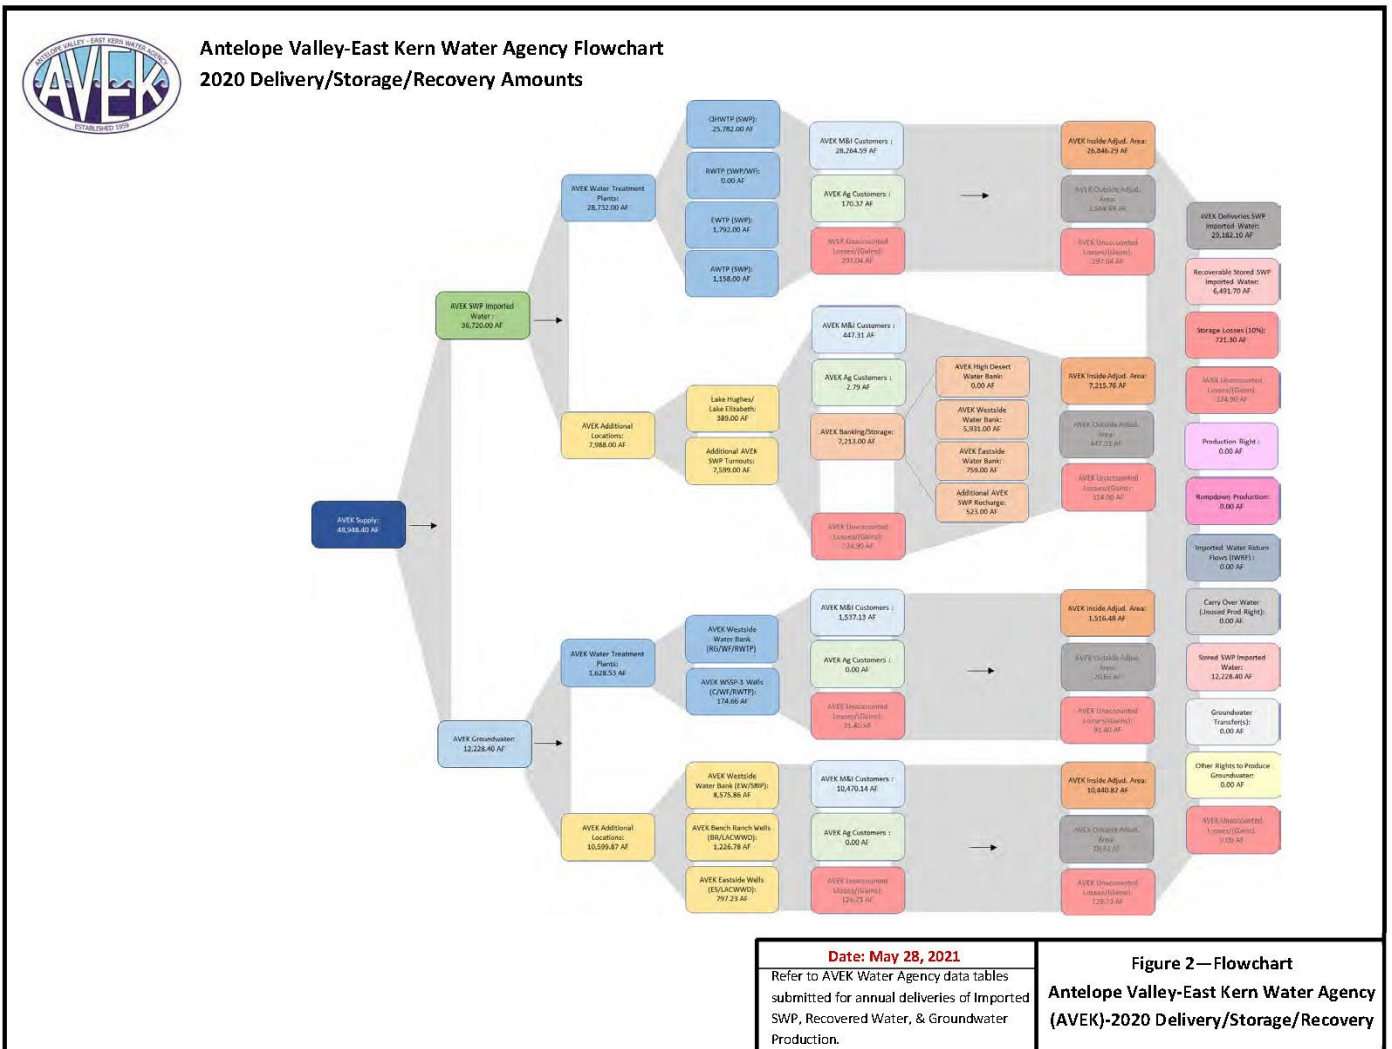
ANTELOPE VALLEY - EAST KERN WATER AGENCY
AVEK
ESTABLISHED 1959

Antelope Valley-East Kern Water Agency Flowchart
2020 Delivery/Storage/Recovery Amounts

AVEK Supply: 48,948.40 AF

AVEK SWP Imported Water: 36,720.00 AF

AVEK Water Treatment Plants: 28,732.00 AF

QHWTP (SWP): 25,782.00 AF

RWTP (SWP/WF): 0.00 AF

EWTP (SWP): 1,792.00 AF

AWTP (SWP): 1,158.00 AF

AVEK M&I Customers: 28,264.59 AF

AVEK Ag Customers: 170.37 AF

AVEK Unaccounted Losses/(Gains): 297.04 AF

AVEK Inside Adjud. Area: 26,846.29 AF

AVEK Outside Adjud. Area: 1,588.67 AF

AVEK Unaccounted Losses/(Gains): 297.04 AF

AVEK Additional Locations: 7,988.00 AF

Lake Hughes/ Lake Elizabeth: 389.00 AF

Additional AVEK SWP Turnouts: 7,599.00 AF

AVEK M&I Customers: 447.31 AF

AVEK Ag Customers: 2.79 AF

AVEK Banking/Storage: 7,213.00 AF

AVEK Unaccounted Losses/(Gains): 324.90 AF

AVEK High Desert Water Bank: 0.00 AF

AVEK Westside Water Bank: 5,931.00 AF

AVEK Eastside Water Bank: 759.00 AF

Additional AVEK SWP Recharge: 523.00 AF

AVEK Inside Adjud. Area: 7,215.76 AF

AVEK Outside Adjud. Area: 447.33 AF

AVEK Unaccounted Losses/(Gains): 324.90 AF

AVEK Deliveries SWP Imported Water: 29,182.10 AF

Recoverable Stored SWP Imported Water: 6,491.70 AF

Storage Losses (10%): 721.30 AF

AVEK Unaccounted Losses/(Gains): 324.90 AF

Production Right: 0.00 AF

Rampdown Production: 0.00 AF

Imported Water Return Flows (IWRF): 0.00 AF

Carry Over Water (Unused Prod Right): 0.00 AF

Stored SWP Imported Water: 12,228.40 AF

Groundwater Transfer(s): 0.00 AF

Other Rights to Produce Groundwater: 0.00 AF

AVEK Unaccounted Losses/(Gains): 0.00 AF

AVEK Groundwater: 12,228.40 AF

AVEK Water Treatment Plants: 1,628.53 AF

AVEK Westside Water Bank (RG/WF/RWTP)

AVEK WSSP-1 Wells (C/WF/RWTP): 174.66 AF

AVEK M&I Customers: 1,537.13 AF

AVEK Ag Customers: 0.00 AF

AVEK Unaccounted Losses/(Gains): 91.40 AF

AVEK Inside Adjud. Area: 1,516.48 AF

AVEK Outside Adjud. Area: 20.66 AF

AVEK Unaccounted Losses/(Gains): 91.40 AF

AVEK Additional Locations: 10,599.87 AF

AVEK Westside Water Bank (EW/MBP): 8,575.86 AF

AVEK Bench Ranch Wells (BR/LACWWD): 1,226.78 AF

AVEK Eastside Wells (ES/LACWWD): 797.23 AF

AVEK M&I Customers: 10,470.14 AF

AVEK Ag Customers: 0.00 AF

AVEK Unaccounted Losses/(Gains): 129.73 AF

AVEK Inside Adjud. Area: 10,440.82 AF

AVEK Outside Adjud. Area: 29.32 AF

AVEK Unaccounted Losses/(Gains): 129.73 AF

Date: May 28, 2021
Refer to AVEK Water Agency data tables submitted for annual deliveries of Imported SWP, Recovered Water, & Groundwater Production.

Figure 2—Flowchart
Antelope Valley-East Kern Water Agency (AVEK)-2020 Delivery/Storage/Recovery